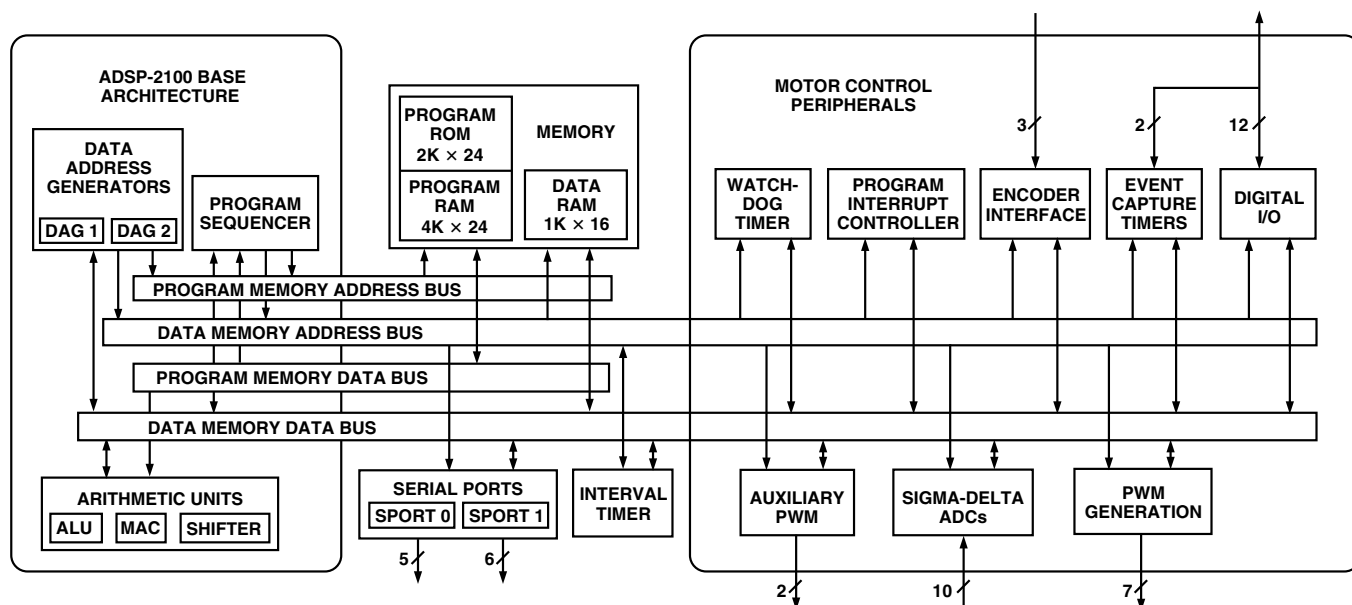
ADSP-2100 BASE ARCHITECTURE

DATA ADDRESS GENERATORS

DAG 1

DAG 2

PROGRAM SEQUENCER

PROGRAM ROM 2K × 24

MEMORY

PROGRAM RAM 4K × 24

DATA RAM 1K × 16

MOTOR CONTROL PERIPHERALS

3

2

12

WATCH-DOG TIMER

PROGRAM INTERRUPT CONTROLLER

ENCODER INTERFACE

EVENT CAPTURE TIMERS

DIGITAL I/O

PROGRAM MEMORY ADDRESS BUS

DATA MEMORY ADDRESS BUS

PROGRAM MEMORY DATA BUS

DATA MEMORY DATA BUS

ARITHMETIC UNITS

ALU

MAC

SHIFTER

SERIAL PORTS

SPORT 0

SPORT 1

INTERVAL TIMER

AUXILIARY PWM

SIGMA-DELTA ADCs

PWM GENERATION

5

6

2

10

7